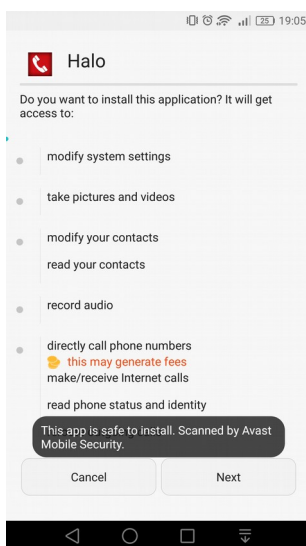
25 19:05

Halo

Do you want to install this application? It will get access to:

modify system settings

take pictures and videos

modify your contacts

read your contacts

record audio

directly call phone numbers

this may generate fees

make/receive Internet calls

read phone status and identity

This app is safe to install. Scanned by Avast Mobile Security.

Cancel

Next